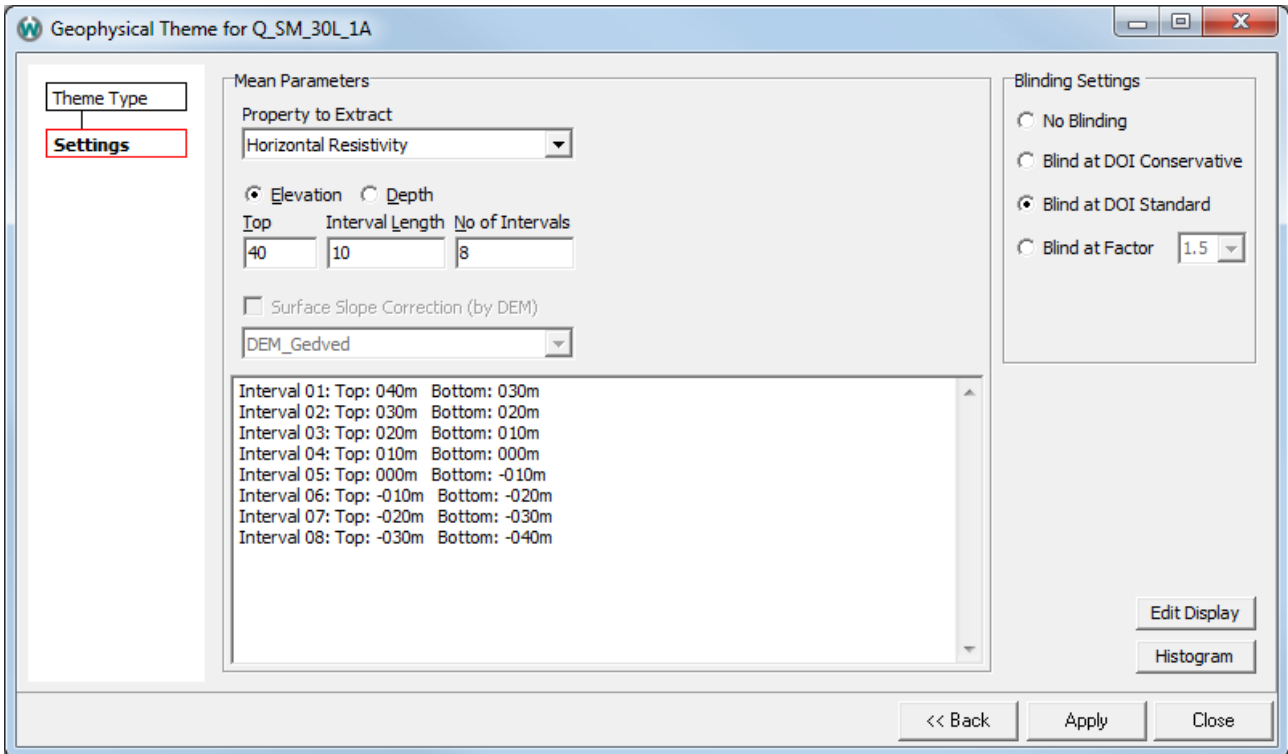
Geophysical Theme for Q_SM_30L_1A

Theme Type
Settings

Mean Parameters
Property to Extract
Horizontal Resistivity

Elevation Depth
Top Interval Length No of Intervals
40 10 8

Surface Slope Correction (by DEM)
DEM_Gedved

Interval 01: Top: 040m Bottom: 030m
Interval 02: Top: 030m Bottom: 020m
Interval 03: Top: 020m Bottom: 010m
Interval 04: Top: 010m Bottom: 000m
Interval 05: Top: 000m Bottom: -010m
Interval 06: Top: -010m Bottom: -020m
Interval 07: Top: -020m Bottom: -030m
Interval 08: Top: -030m Bottom: -040m

Blinding Settings
No Blinding
Blind at DOI Conservative
Blind at DOI Standard
Blind at Factor 1.5

Edit Display
Histogram

<< Back Apply Close